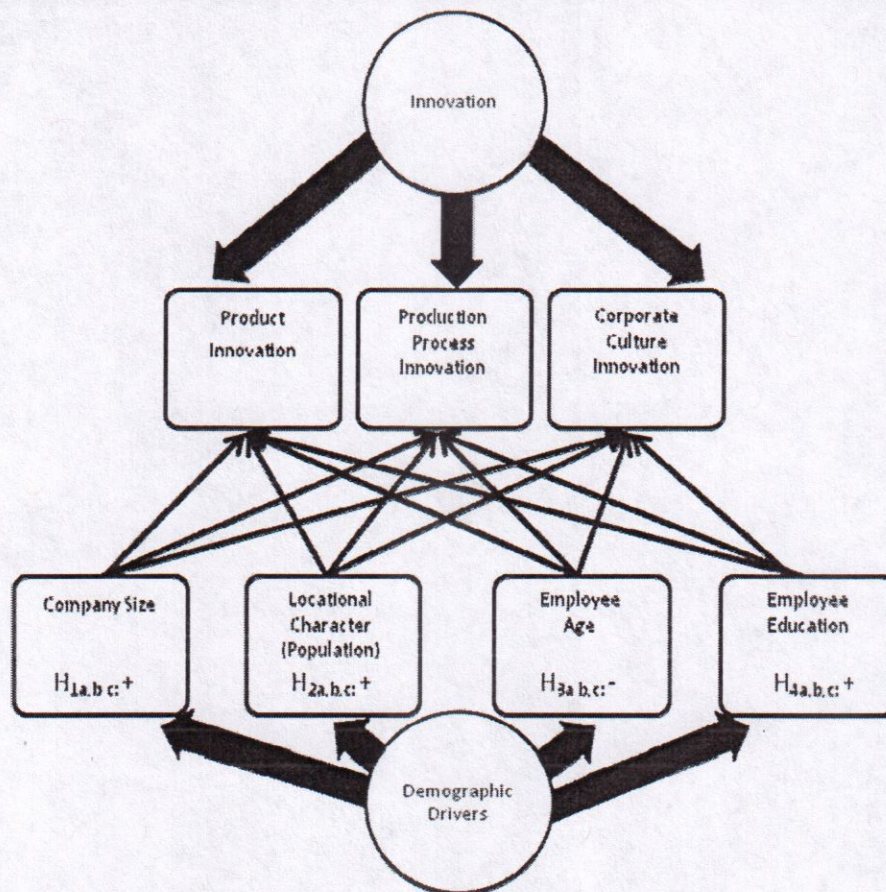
Innovation

Product Innovation

Production Process Innovation

Corporate Culture Innovation

Company Size

$H_{1a,b,c}$: +

Locational Character (Population)

$H_{2a,b,c}$: +

Employee Age

$H_{3a,b,c}$: -

Employee Education

$H_{4a,b,c}$: +

Demographic Drivers